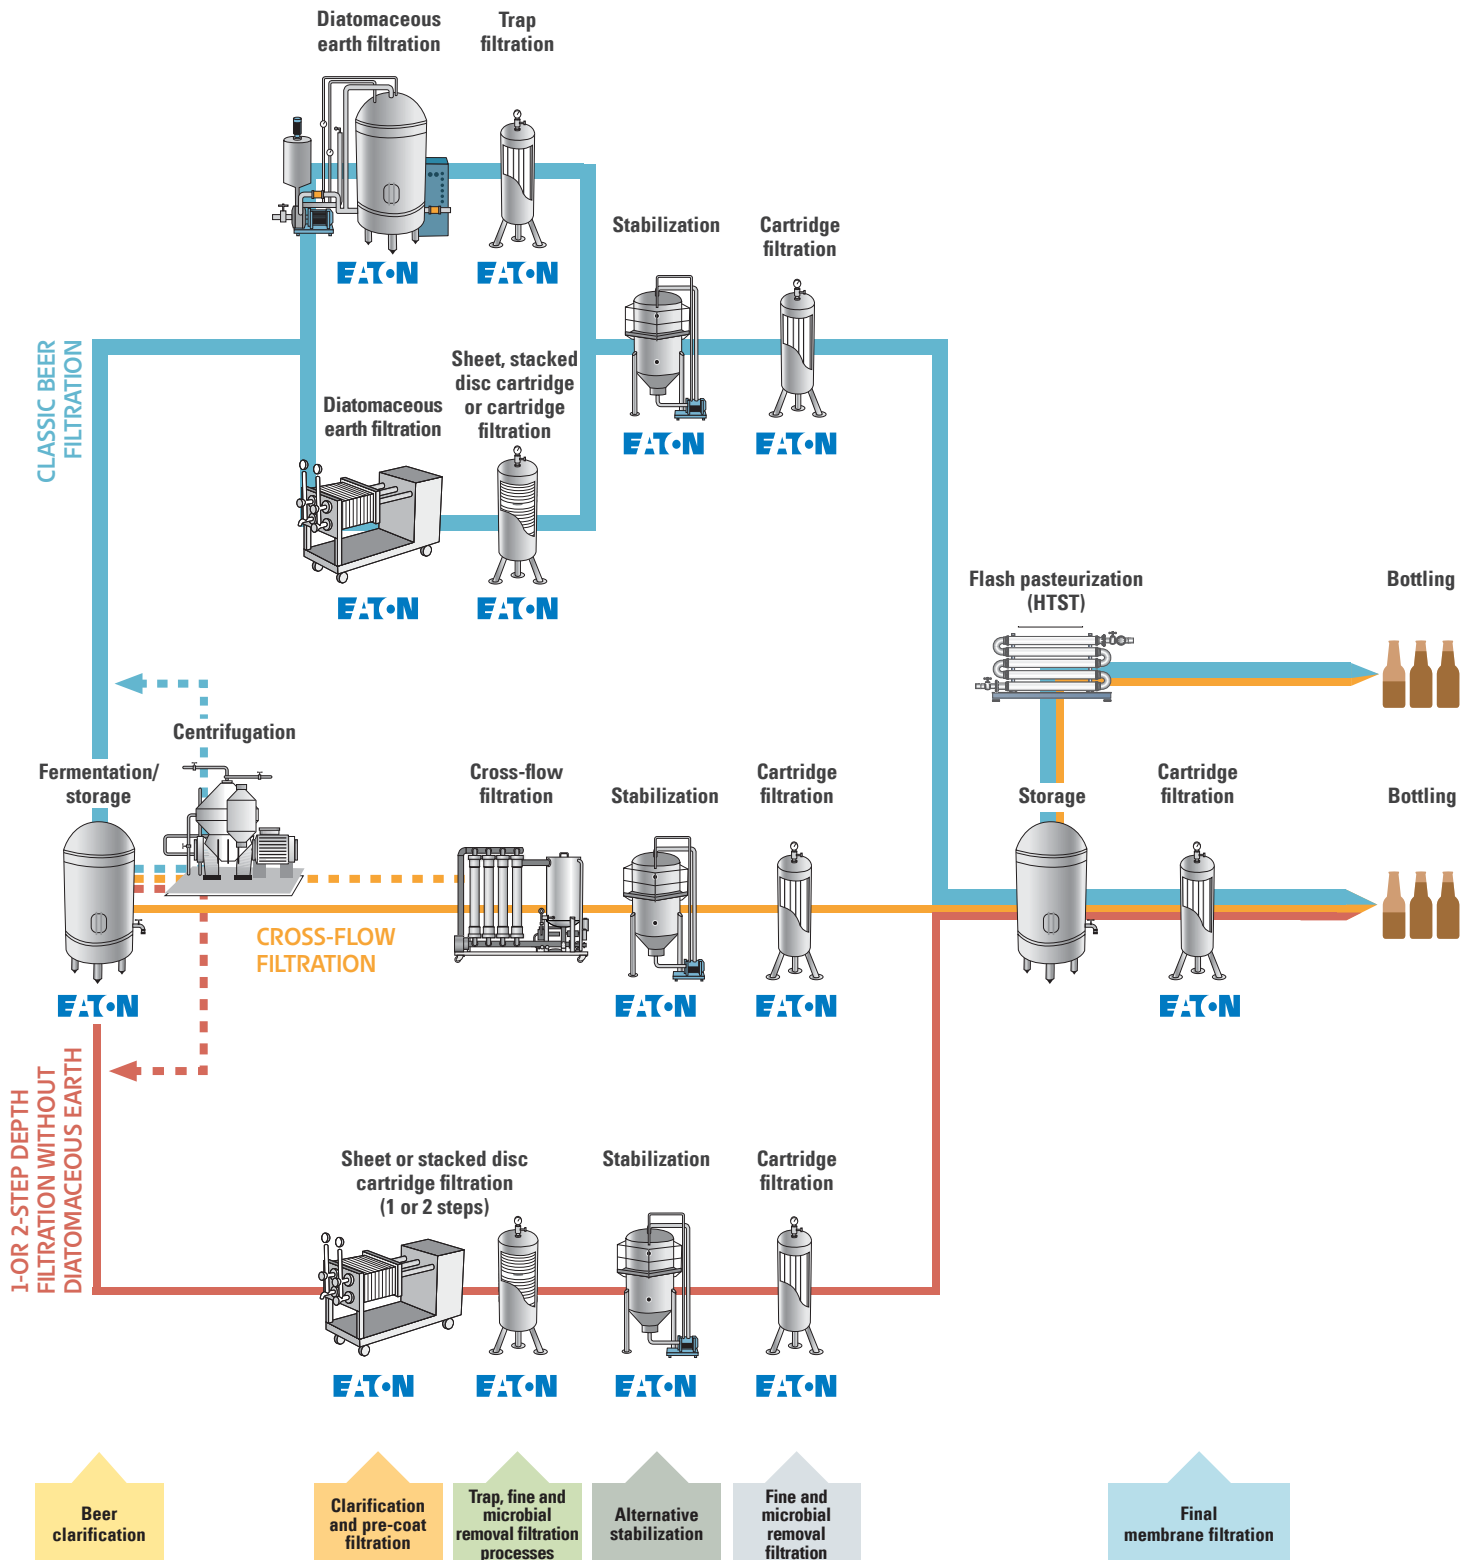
Diatomaceous earth filtration

Trap filtration

EATON

EATON

Stabilization

Cartridge filtration

EATON

EATON

CLASSIC BEER FILTRATION

Diatomaceous earth filtration

Sheet, stacked disc cartridge or cartridge filtration

EATON

EATON

Flash pasteurization (HTST)

Bottling

Centrifugation

Fermentation/ storage

Cross-flow filtration

Stabilization

Cartridge filtration

Storage

Cartridge filtration

Bottling

CROSS-FLOW FILTRATION

EATON

EATON

EATON

EATON

1-OR 2-STEP DEPTH FILTRATION WITHOUT DIATOMACEOUS EARTH

Sheet or stacked disc cartridge filtration (1 or 2 steps)

Stabilization

Cartridge filtration

EATON

EATON

EATON

EATON

Beer clarification

Clarification and pre-coat filtration

Trap, fine and microbial removal filtration processes

Alternative stabilization

Fine and microbial removal filtration

Final membrane filtration